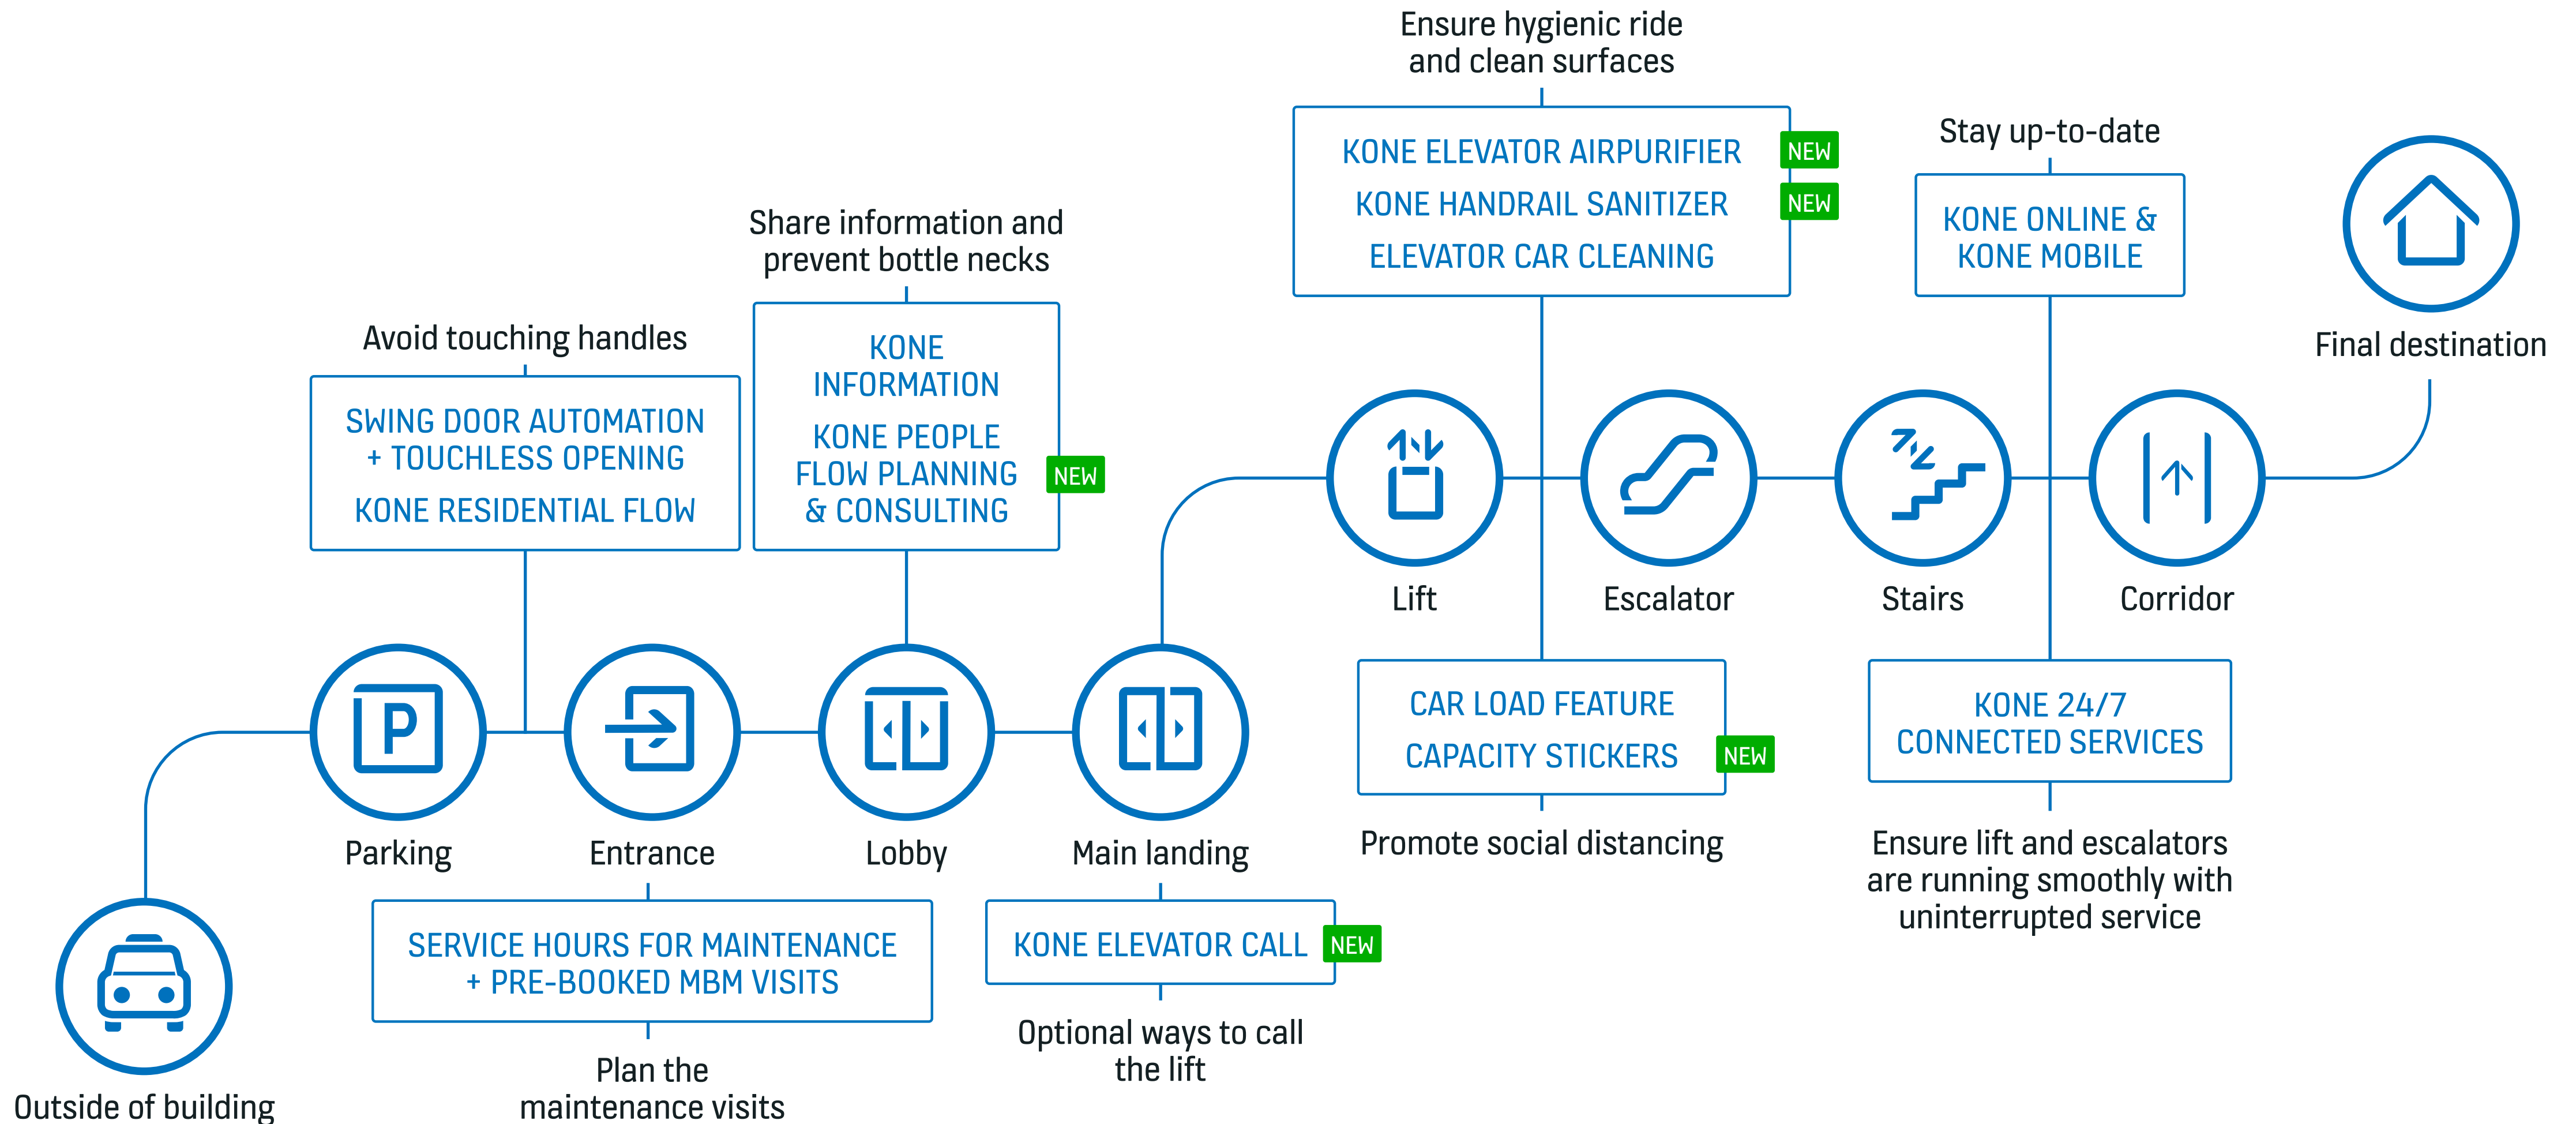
Ensure hygienic ride and clean surfaces

KONE ELEVATOR AIRPURIFIER NEW
KONE HANDRAIL SANITIZER NEW
ELEVATOR CAR CLEANING

Stay up-to-date

KONE ONLINE & KONE MOBILE

Final destination

Share information and prevent bottle necks

KONE INFORMATION
KONE PEOPLE FLOW PLANNING & CONSULTING NEW

Avoid touching handles

SWING DOOR AUTOMATION + TOUCHLESS OPENING
KONE RESIDENTIAL FLOW

Lift

Escalator

Stairs

Corridor

CAR LOAD FEATURE
CAPACITY STICKERS NEW

Promote social distancing

KONE 24/7 CONNECTED SERVICES

Ensure lift and escalators are running smoothly with uninterrupted service

Parking

Entrance

Lobby

Main landing

SERVICE HOURS FOR MAINTENANCE + PRE-BOOKED MBM VISITS

Plan the maintenance visits

KONE ELEVATOR CALL NEW

Optional ways to call the lift

Outside of building